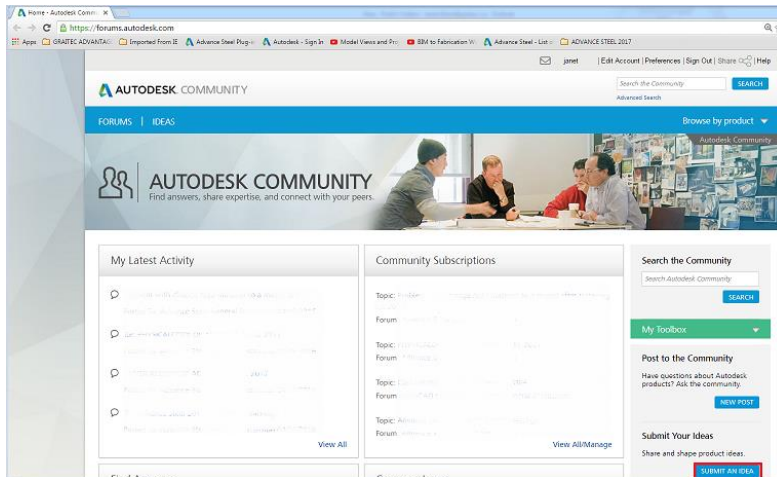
Home - Autodesk Comm ×

https://forums.autodesk.com

Apps GRAITEC ADVANTAGE Imported From IE Advance Steel Plug-i Autodesk - Sign In Model Views and Pro BIM to Fabrication W Advance Steel - List o ADVANCE STEEL 2017

janet | Edit Account | Preferences | Sign Out | Share | Help

AUTODESK. COMMUNITY

Search the Community SEARCH

Advanced Search

FORUMS | IDEAS

Browse by product

Autodesk Community

AUTODESK COMMUNITY

Find answers, share expertise, and connect with your peers.

My Latest Activity

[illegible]

View All

Community Subscriptions

Topic: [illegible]

Forum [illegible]

Topic: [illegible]

Forum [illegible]

Topic: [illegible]

Forum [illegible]

Topic: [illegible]

Forum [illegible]

View All/Manage

Search the Community

Search Autodesk Community

SEARCH

My Toolbox

Post to the Community

Have questions about Autodesk products? Ask the community.

NEW POST

Submit Your Ideas

Share and shape product ideas.

SUBMIT AN IDEA